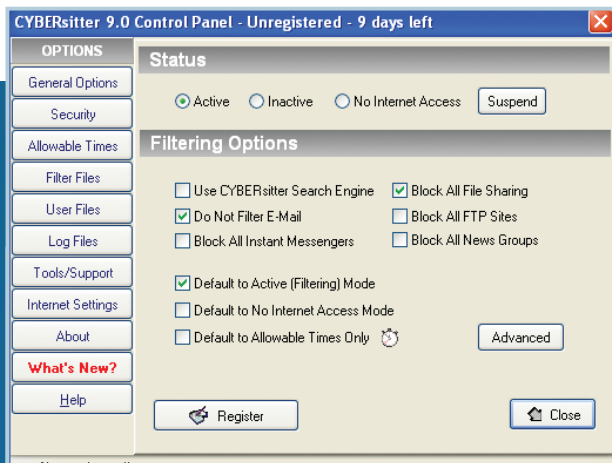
CYBERsitter 9.0 Control Panel - Unregistered - 9 days left

OPTIONS
General Options
Security
Allowable Times
Filter Files
User Files
Log Files
Tools/Support
Internet Settings
About
What's New?
Help

Status

Active
Inactive
No Internet Access
Suspend

Filtering Options

Use CYBERsitter Search Engine
Block All File Sharing
Do Not Filter E-Mail
Block All FTP Sites
Block All Instant Messengers
Block All News Groups

Default to Active (Filtering) Mode
Default to No Internet Access Mode
Default to Allowable Times Only
Advanced

Register
Close